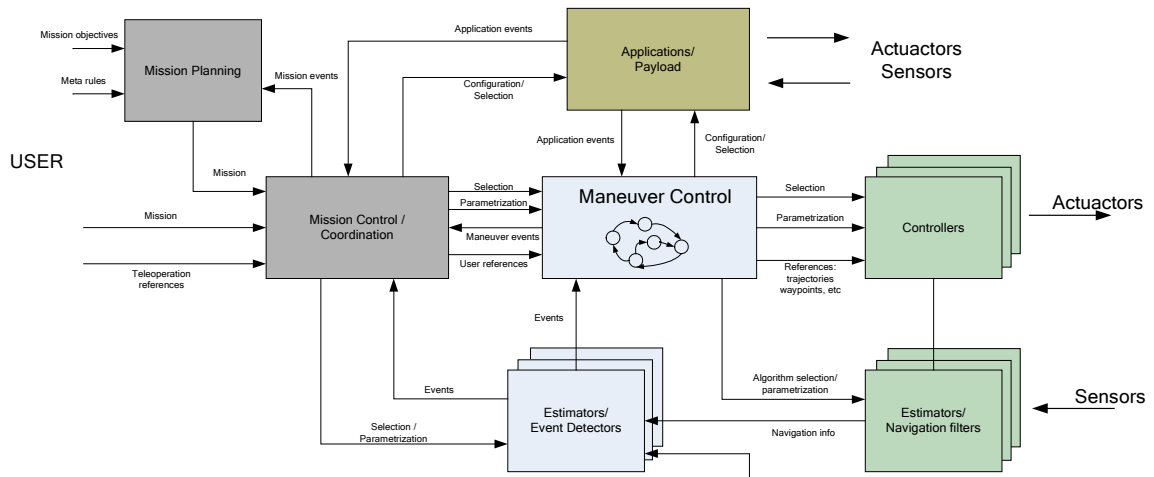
Mission objectives
Meta rules
Mission Planning
Mission events
Application events
Applications/ Payload
Actuactors
Sensors
Configuration/ Selection
USER
Application events
Configuration/ Selection
Mission
Mission Control / Coordination
Selection
Parametrization
Maneuver events
User references
Maneuver Control
Selection
Parametrization
References: trajectories waypoints, etc
Controllers
Actuactors
Mission
Teleoperation references
Events
Events
Estimators/ Event Detectors
Algorithm selection/ parametrization
Navigation info
Estimators/ Navigation filters
Sensors
Selection / Parametrization